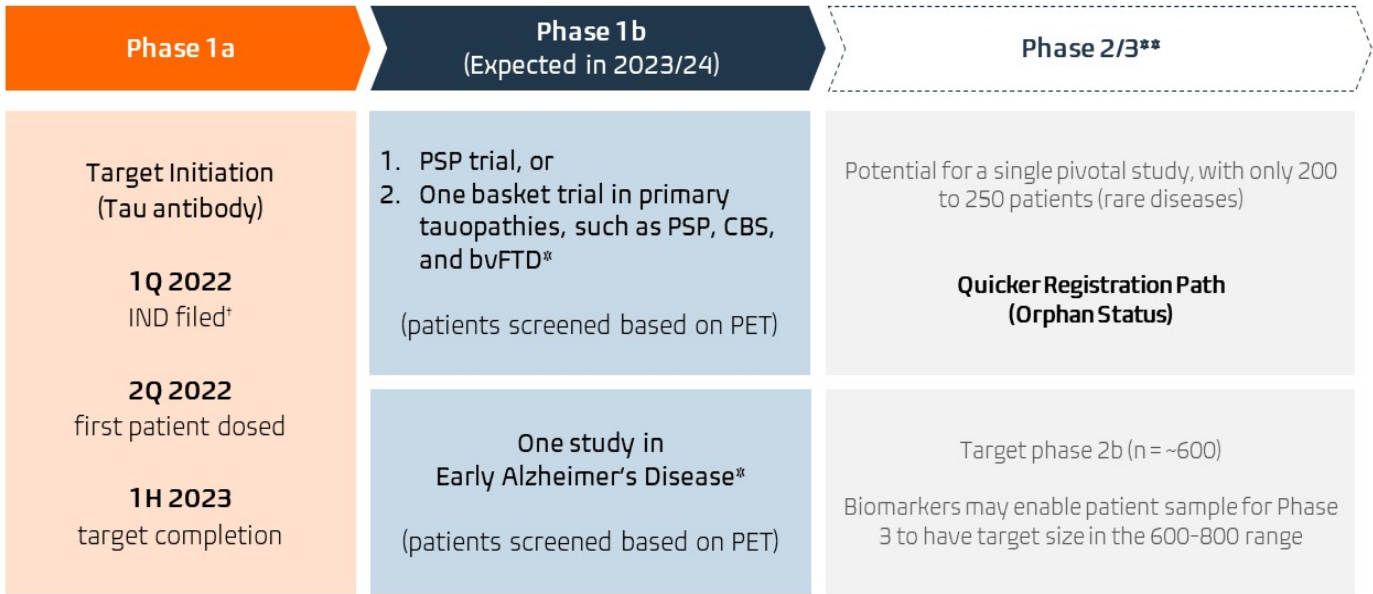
Phase 1a

Phase 1b
(Expected in 2023/24)

Phase 2/3**

Target Initiation
(Tau antibody)

1Q 2022
IND filed†

2Q 2022
first patient dosed

1H 2023
target completion

1. PSP trial, or
2. One basket trial in primary tauopathies, such as PSP, CBS, and bvFTD※

(patients screened based on PET)

One study in
Early Alzheimer's Disease※

(patients screened based on PET)

Potential for a single pivotal study, with only 200 to 250 patients (rare diseases)

Quicker Registration Path
(Orphan Status)

Target phase 2b (n = ~600)

Biomarkers may enable patient sample for Phase 3 to have target size in the 600-800 range